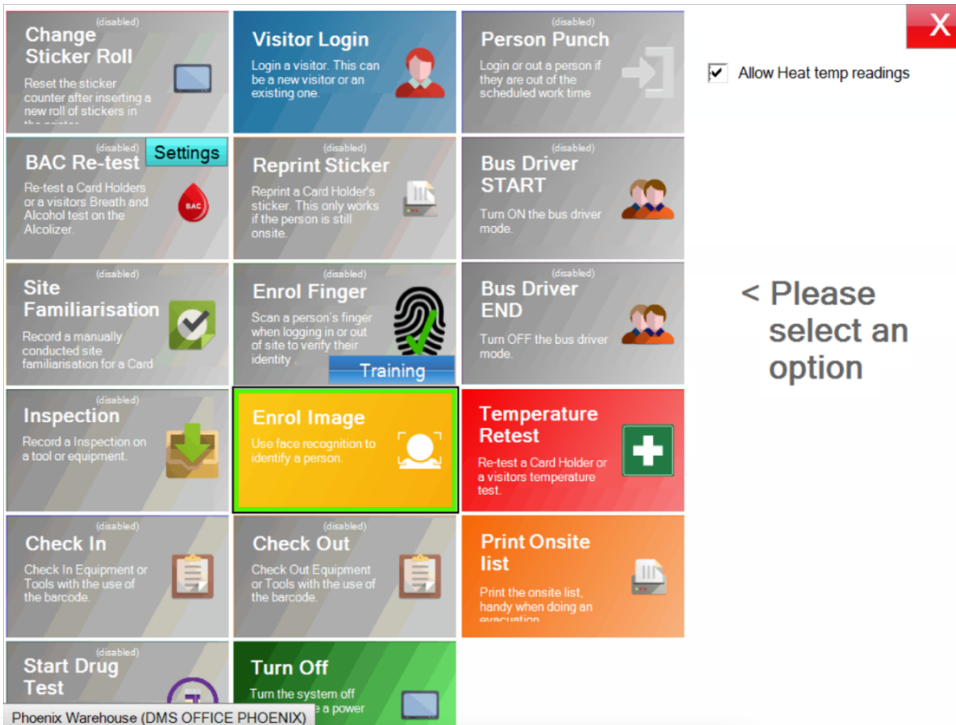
(disabled)
Change Sticker Roll
Reset the sticker counter after inserting a new roll of stickers in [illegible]

Visitor Login
Login a visitor. This can be a new visitor or an existing one.

(disabled)
Person Punch
Login or out a person if they are out of the scheduled work time

X

☑ Allow Heat temp readings

(disabled)
BAC Re-test
Settings
Re-test a Card Holders or a visitors Breath and Alcohol test on the Alcolizer.
BAC

(disabled)
Reprint Sticker
Reprint a Card Holder's sticker. This only works if the person is still onsite.

(disabled)
Bus Driver START
Turn ON the bus driver mode.

(disabled)
Site Familiarisation
Record a manually conducted site familiarisation for a Card

(disabled)
Enrol Finger
Scan a person's finger when logging in or out of site to verify their identity
Training

(disabled)
Bus Driver END
Turn OFF the bus driver mode.

< Please select an option

(disabled)
Inspection
Record a Inspection on a tool or equipment.

Enrol Image
Use face recognition to identify a person.

Temperature Retest
Re-test a Card Holder or a visitors temperature test.

(disabled)
Check In
Check In Equipment or Tools with the use of the barcode.

(disabled)
Check Out
Check Out Equipment or Tools with the use of the barcode.

Print Onsite list
Print the onsite list, handy when doing an evacuation

(disabled)
Start Drug Test

Turn Off
Turn the system off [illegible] a power

Phoenix Warehouse (DMS OFFICE PHOENIX)